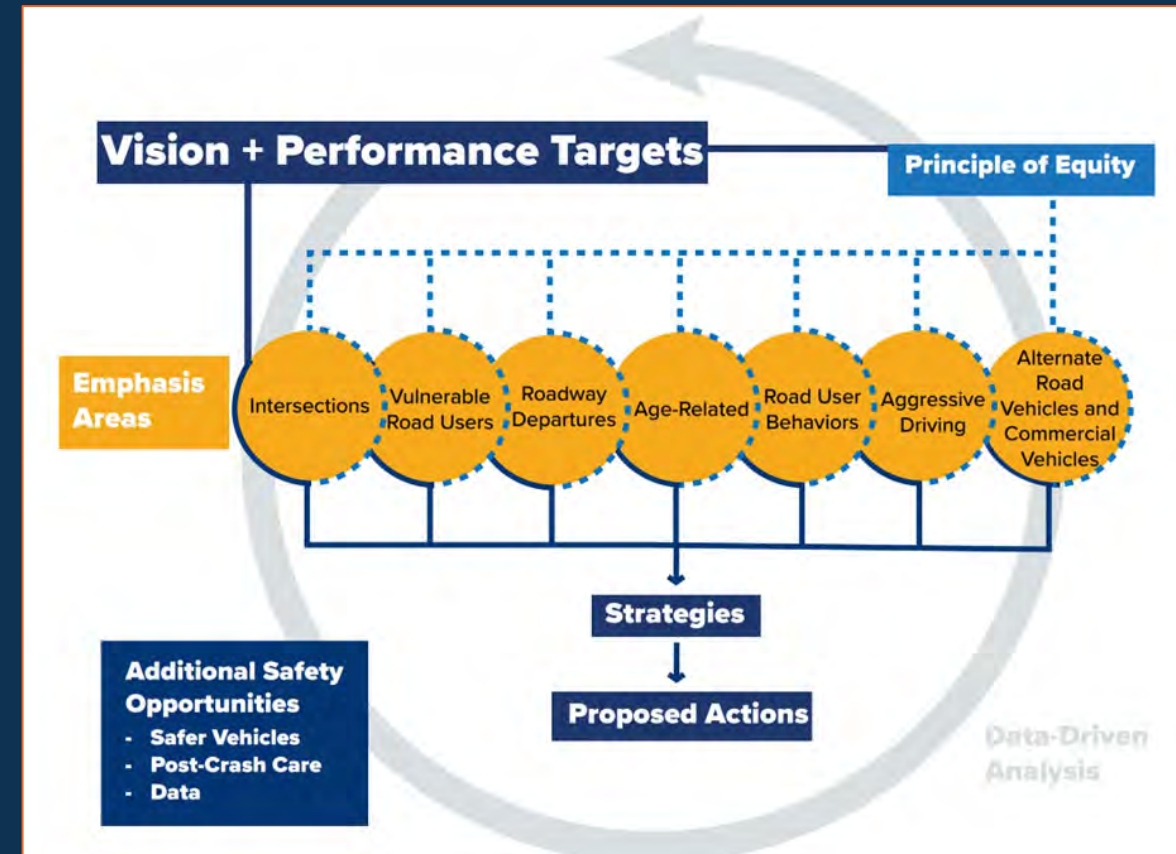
Vision + Performance Targets

Principle of Equity

Emphasis Areas

Intersections

Vulnerable Road Users

Roadway Departures

Age-Related

Road User Behaviors

Aggressive Driving

Alternate Road Vehicles and Commercial Vehicles

Strategies

Proposed Actions

Additional Safety Opportunities
- Safer Vehicles
- Post-Crash Care
- Data

Data-Driven Analysis